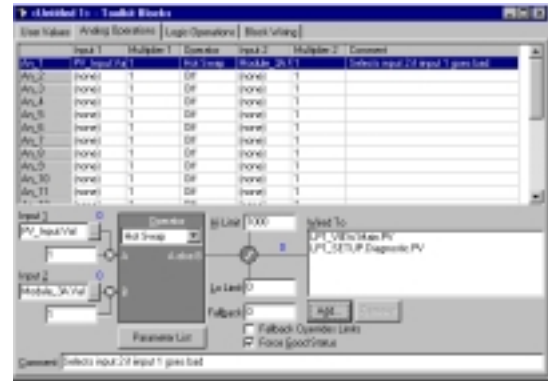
<Untitled 1> - Toolkit Blocks

User Values | Analog Operations | Logic Operations | Block Wiring

| | Input 1 | Multiplier 1 | Operator | Input 2 | Multiplier 2 | Comment |
|---|---|---|---|---|---|---|
| An_1 | PV_InputVal | 1 | Hot Swap | Module_3A.Val | 1 | Selects input 2 if input 1 goes bad |
| An_2 | (none) | 1 | Off | (none) | 1 | |
| An_3 | (none) | 1 | Off | (none) | 1 | |
| An_4 | (none) | 1 | Off | (none) | 1 | |
| An_5 | (none) | 1 | Off | (none) | 1 | |
| An_6 | (none) | 1 | Off | (none) | 1 | |
| An_7 | (none) | 1 | Off | (none) | 1 | |
| An_8 | (none) | 1 | Off | (none) | 1 | |
| An_9 | (none) | 1 | Off | (none) | 1 | |
| An_10 | (none) | 1 | Off | (none) | 1 | |
| An_11 | (none) | 1 | Off | (none) | 1 | |

Input 1
PV_InputVal
1
Input 2
Module_3A.Val
1
Operator
Hot Swap
Parameter List
Hi Limit 1000
Lo Limit 0
Fallback 0
Wired To
LP1_VIEW.Main.PV
LP1_SETUP.Diagnostic.PV
Add...
Remove
Fallback Overrides Limits
Force Good Status
Comment: Selects input 2 if input 1 goes bad